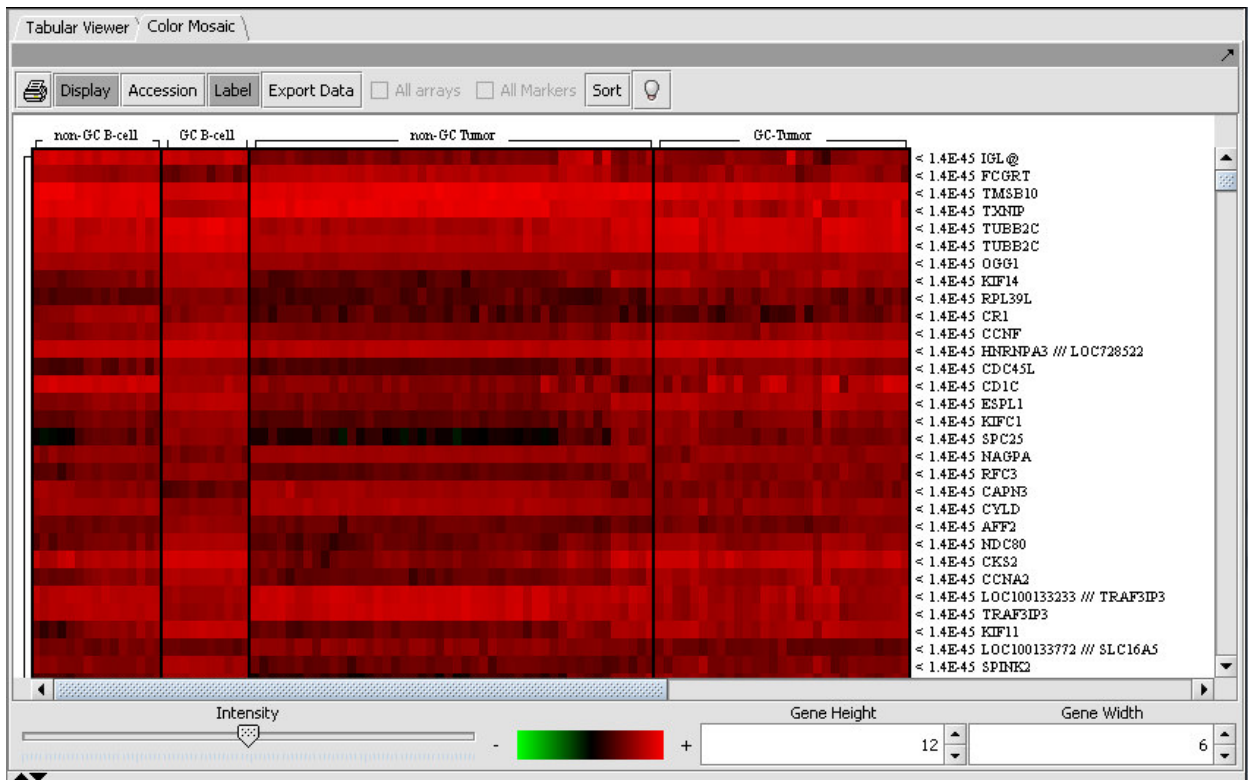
Tabular Viewer Color Mosaic

Display Accession Label Export Data All arrays All Markers Sort

non-GC B-cell GC B-cell non-GC Tumor GC-Tumor

< 1.4E45 IGL@
< 1.4E45 FCGRT
< 1.4E45 TMSB10
< 1.4E45 TXNIP
< 1.4E45 TUBB2C
< 1.4E45 TUBB2C
< 1.4E45 OGG1
< 1.4E45 KIF14
< 1.4E45 RPL39L
< 1.4E45 CR1
< 1.4E45 CCNF
< 1.4E45 HNRNPA3 /// LOC728522
< 1.4E45 CDC45L
< 1.4E45 CD1C
< 1.4E45 ESPL1
< 1.4E45 KIFC1
< 1.4E45 SPC25
< 1.4E45 NAGPA
< 1.4E45 RFC3
< 1.4E45 CAPN3
< 1.4E45 CYLD
< 1.4E45 AFF2
< 1.4E45 NDC80
< 1.4E45 CKS2
< 1.4E45 CCNA2
< 1.4E45 LOC100133233 /// TRAF3IP3
< 1.4E45 TRAF3IP3
< 1.4E45 KIF11
< 1.4E45 LOC100133772 /// SLC16A5
< 1.4E45 SPINK2

Intensity
-
+
Gene Height
12
Gene Width
6